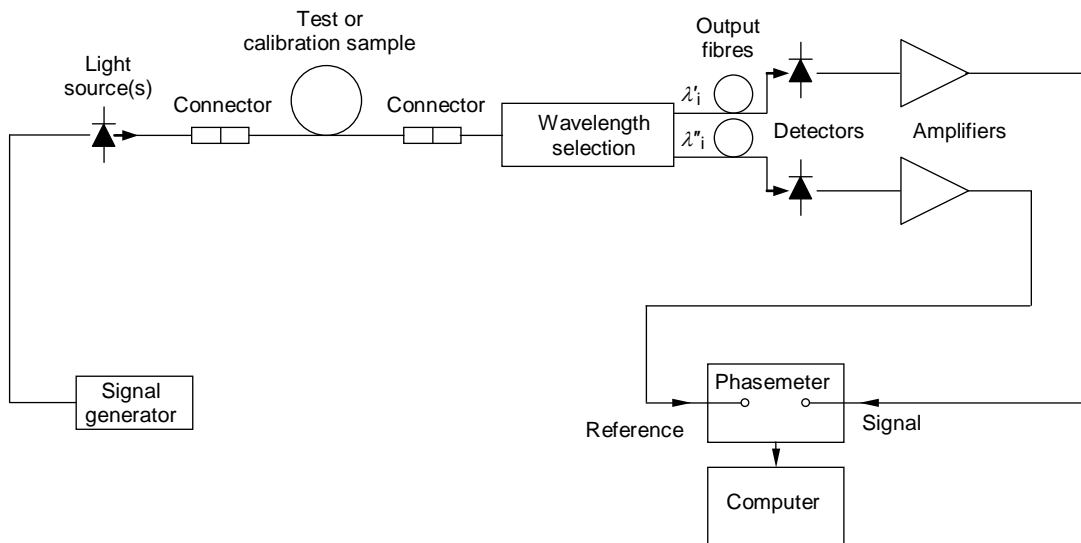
Test or calibration sample

Light source(s)

Connector

Connector

Wavelength selection

Output fibres

$\lambda'_i$

$\lambda''_i$

Detectors

Amplifiers

Signal generator

Phasemeter

Reference

Signal

Computer